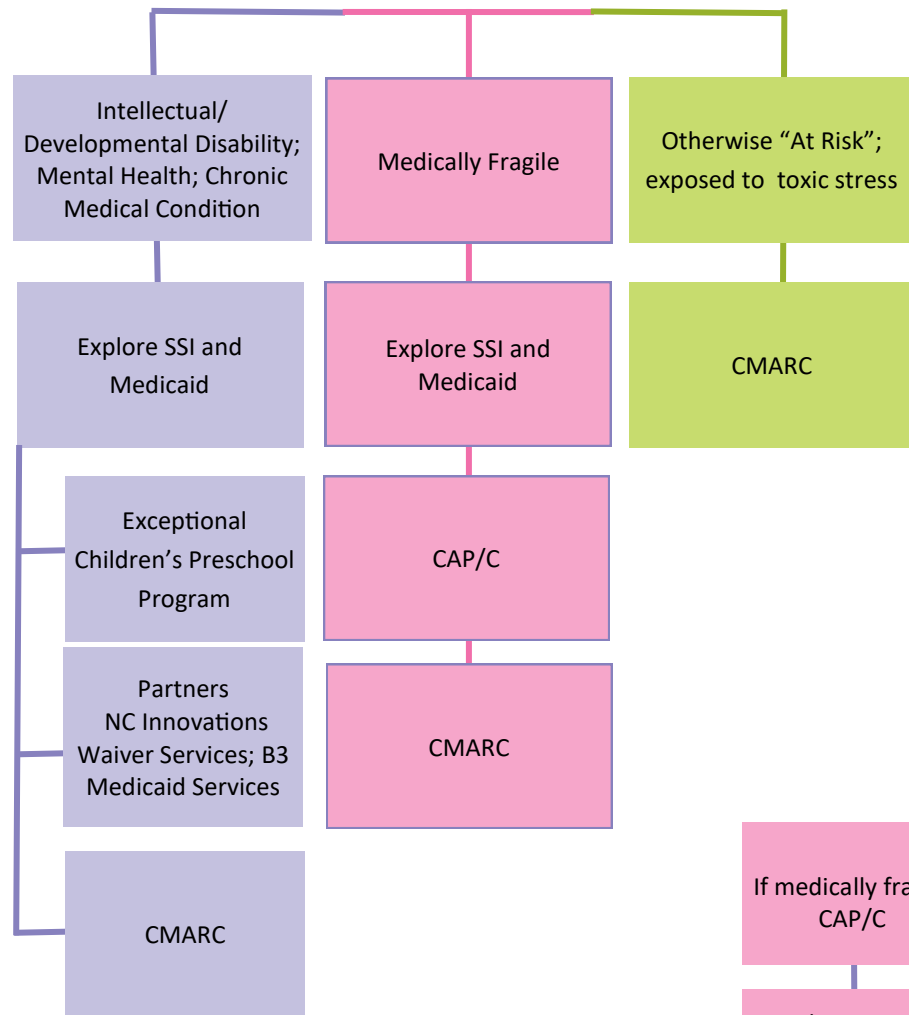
Intellectual/ Developmental Disability; Mental Health; Chronic Medical Condition

Medically Fragile

Otherwise “At Risk”; exposed to toxic stress

Explore SSI and Medicaid

Explore SSI and Medicaid

CMARC

Exceptional Children’s Preschool Program

CAP/C

Partners NC Innovations Waiver Services; B3 Medicaid Services

CMARC

CMARC

If medically fra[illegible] CAP/C